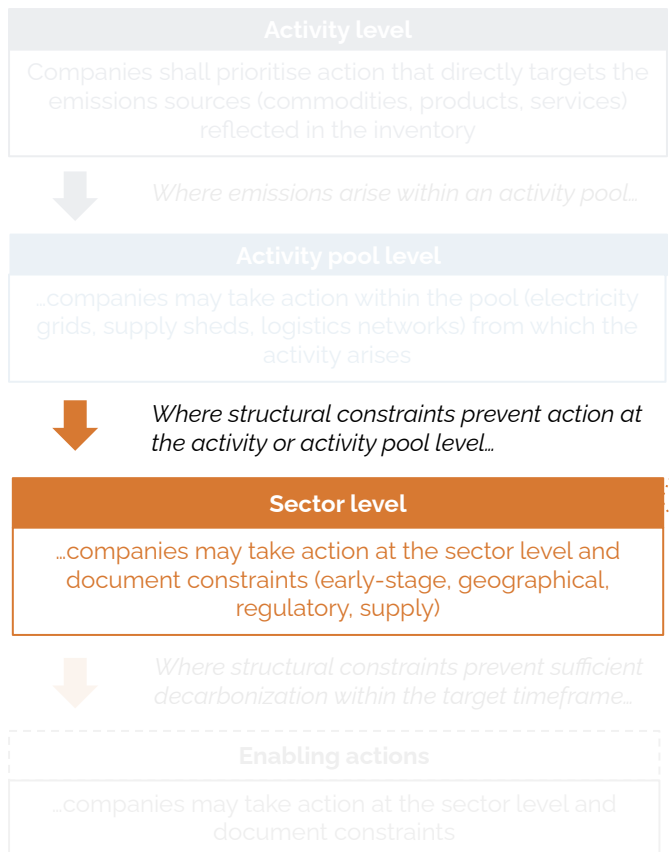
Activity level

Companies shall prioritise action that directly targets the emissions sources (commodities, products, services) reflected in the inventory

Where emissions arise within an activity pool…

Activity pool level

…companies may take action within the pool (electricity grids, supply sheds, logistics networks) from which the activity arises

Where structural constraints prevent action at the activity or activity pool level…

Sector level

…companies may take action at the sector level and document constraints (early-stage, geographical, regulatory, supply)

Where structural constraints prevent sufficient decarbonization within the target timeframe…

Enabling actions

…companies may take action at the sector level and document constraints